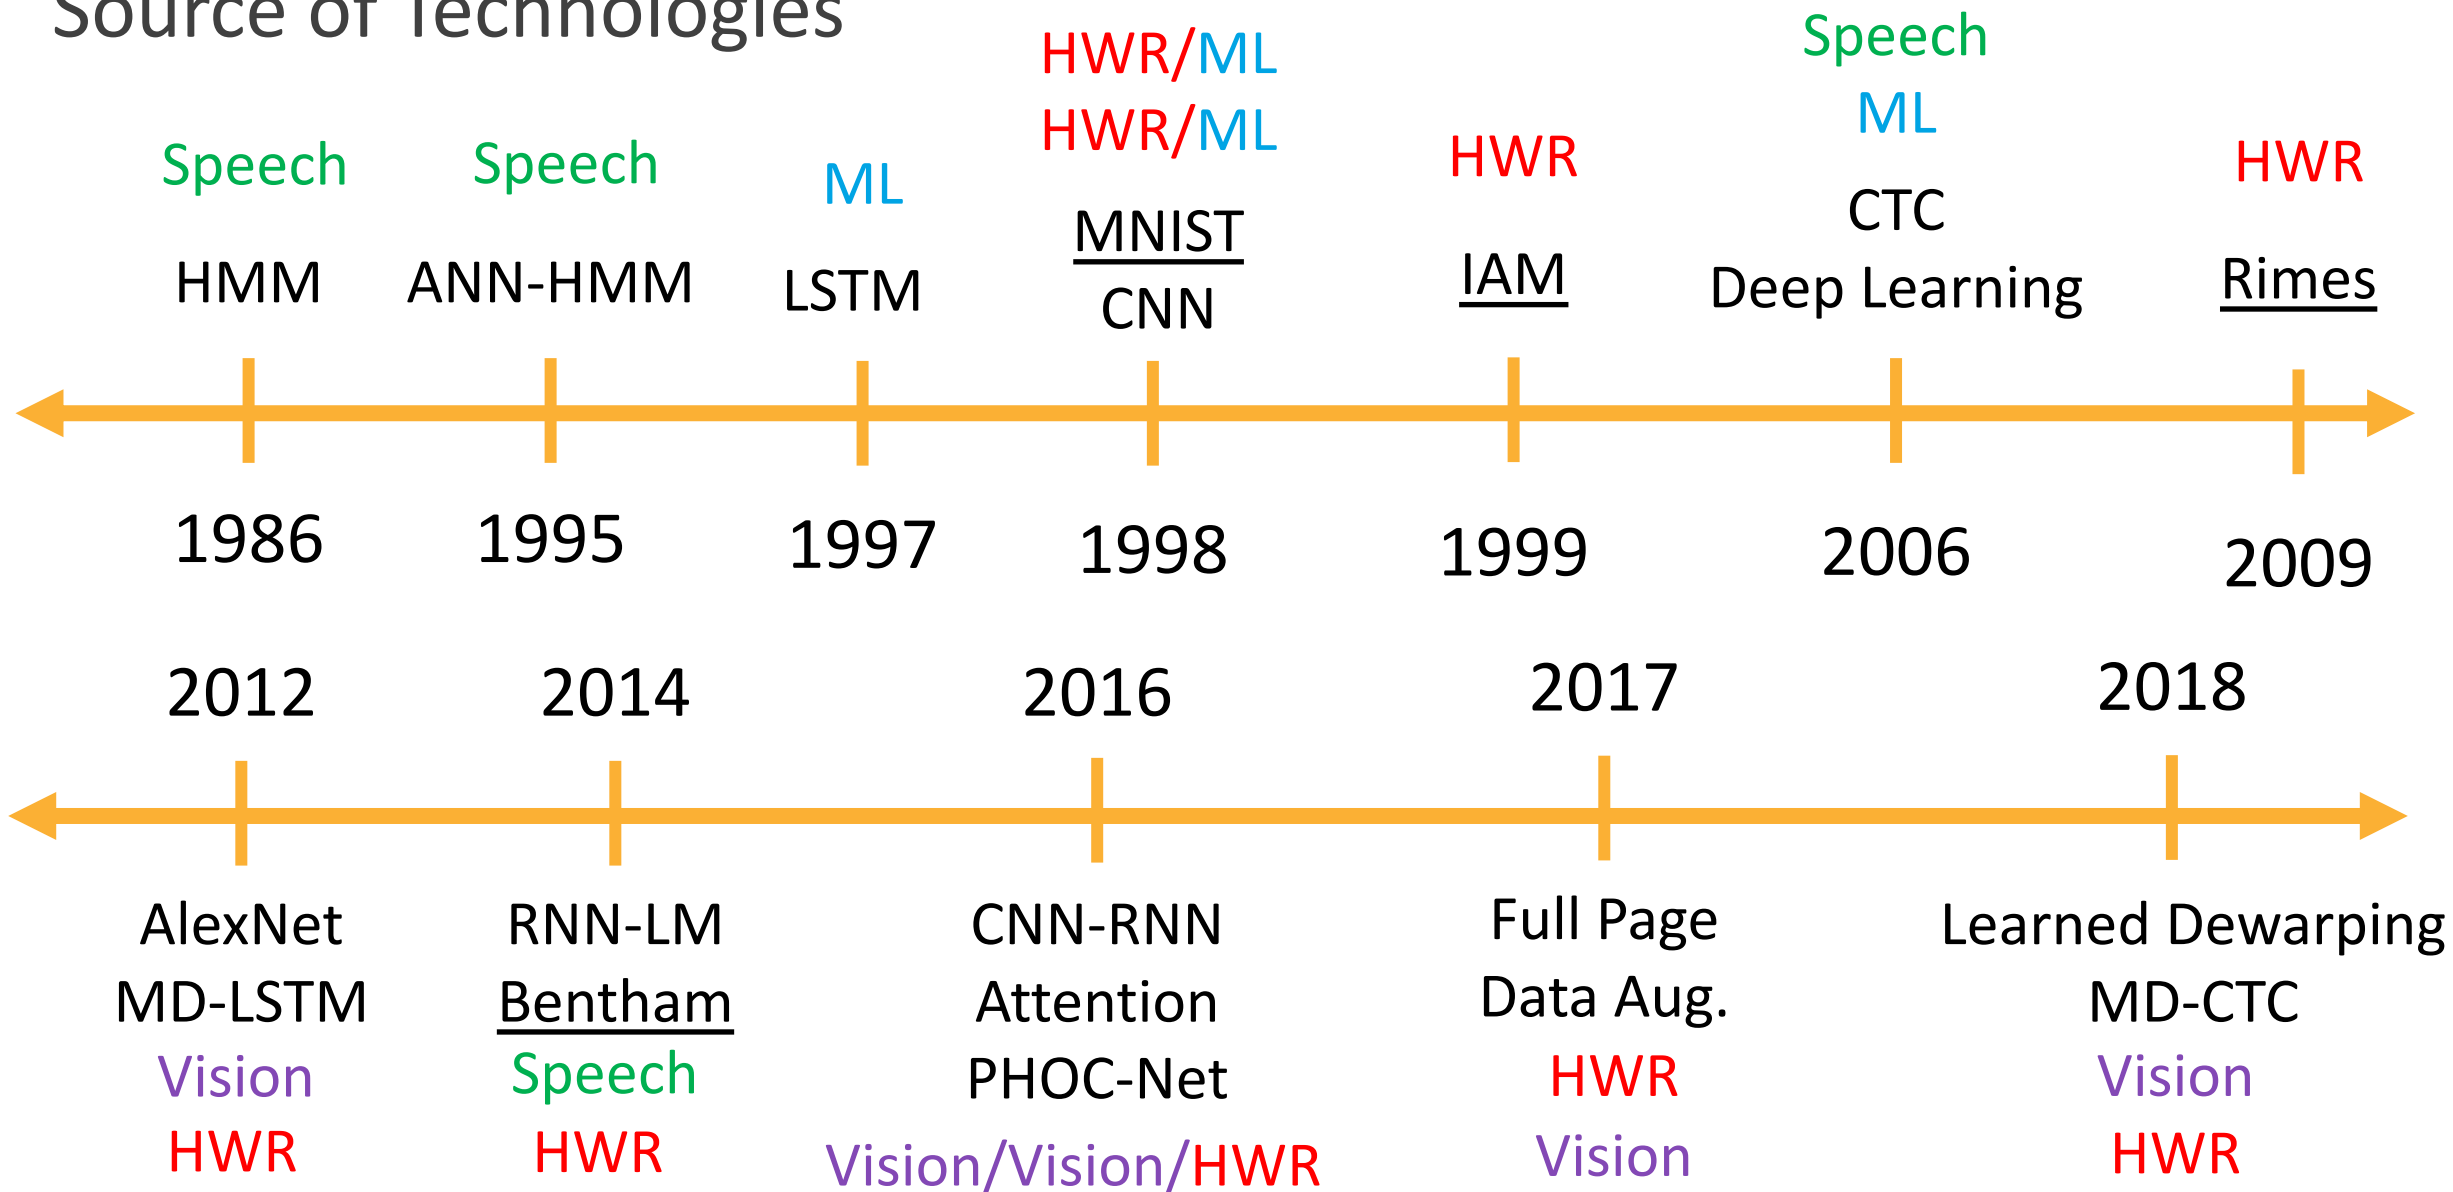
Source of Technologies

Speech
HMM
1986

Speech
ANN-HMM
1995

ML
LSTM
1997

HWR/ML
HWR/ML
MNIST
CNN
1998

HWR
IAM
1999

Speech
ML
CTC
Deep Learning
2006

HWR
Rimes
2009

2012
AlexNet
MD-LSTM
Vision
HWR

2014
RNN-LM
Bentham
Speech
HWR

2016
CNN-RNN
Attention
PHOC-Net
Vision/Vision/HWR

2017
Full Page
Data Aug.
HWR
Vision

2018
Learned Dewarping
MD-CTC
Vision
HWR